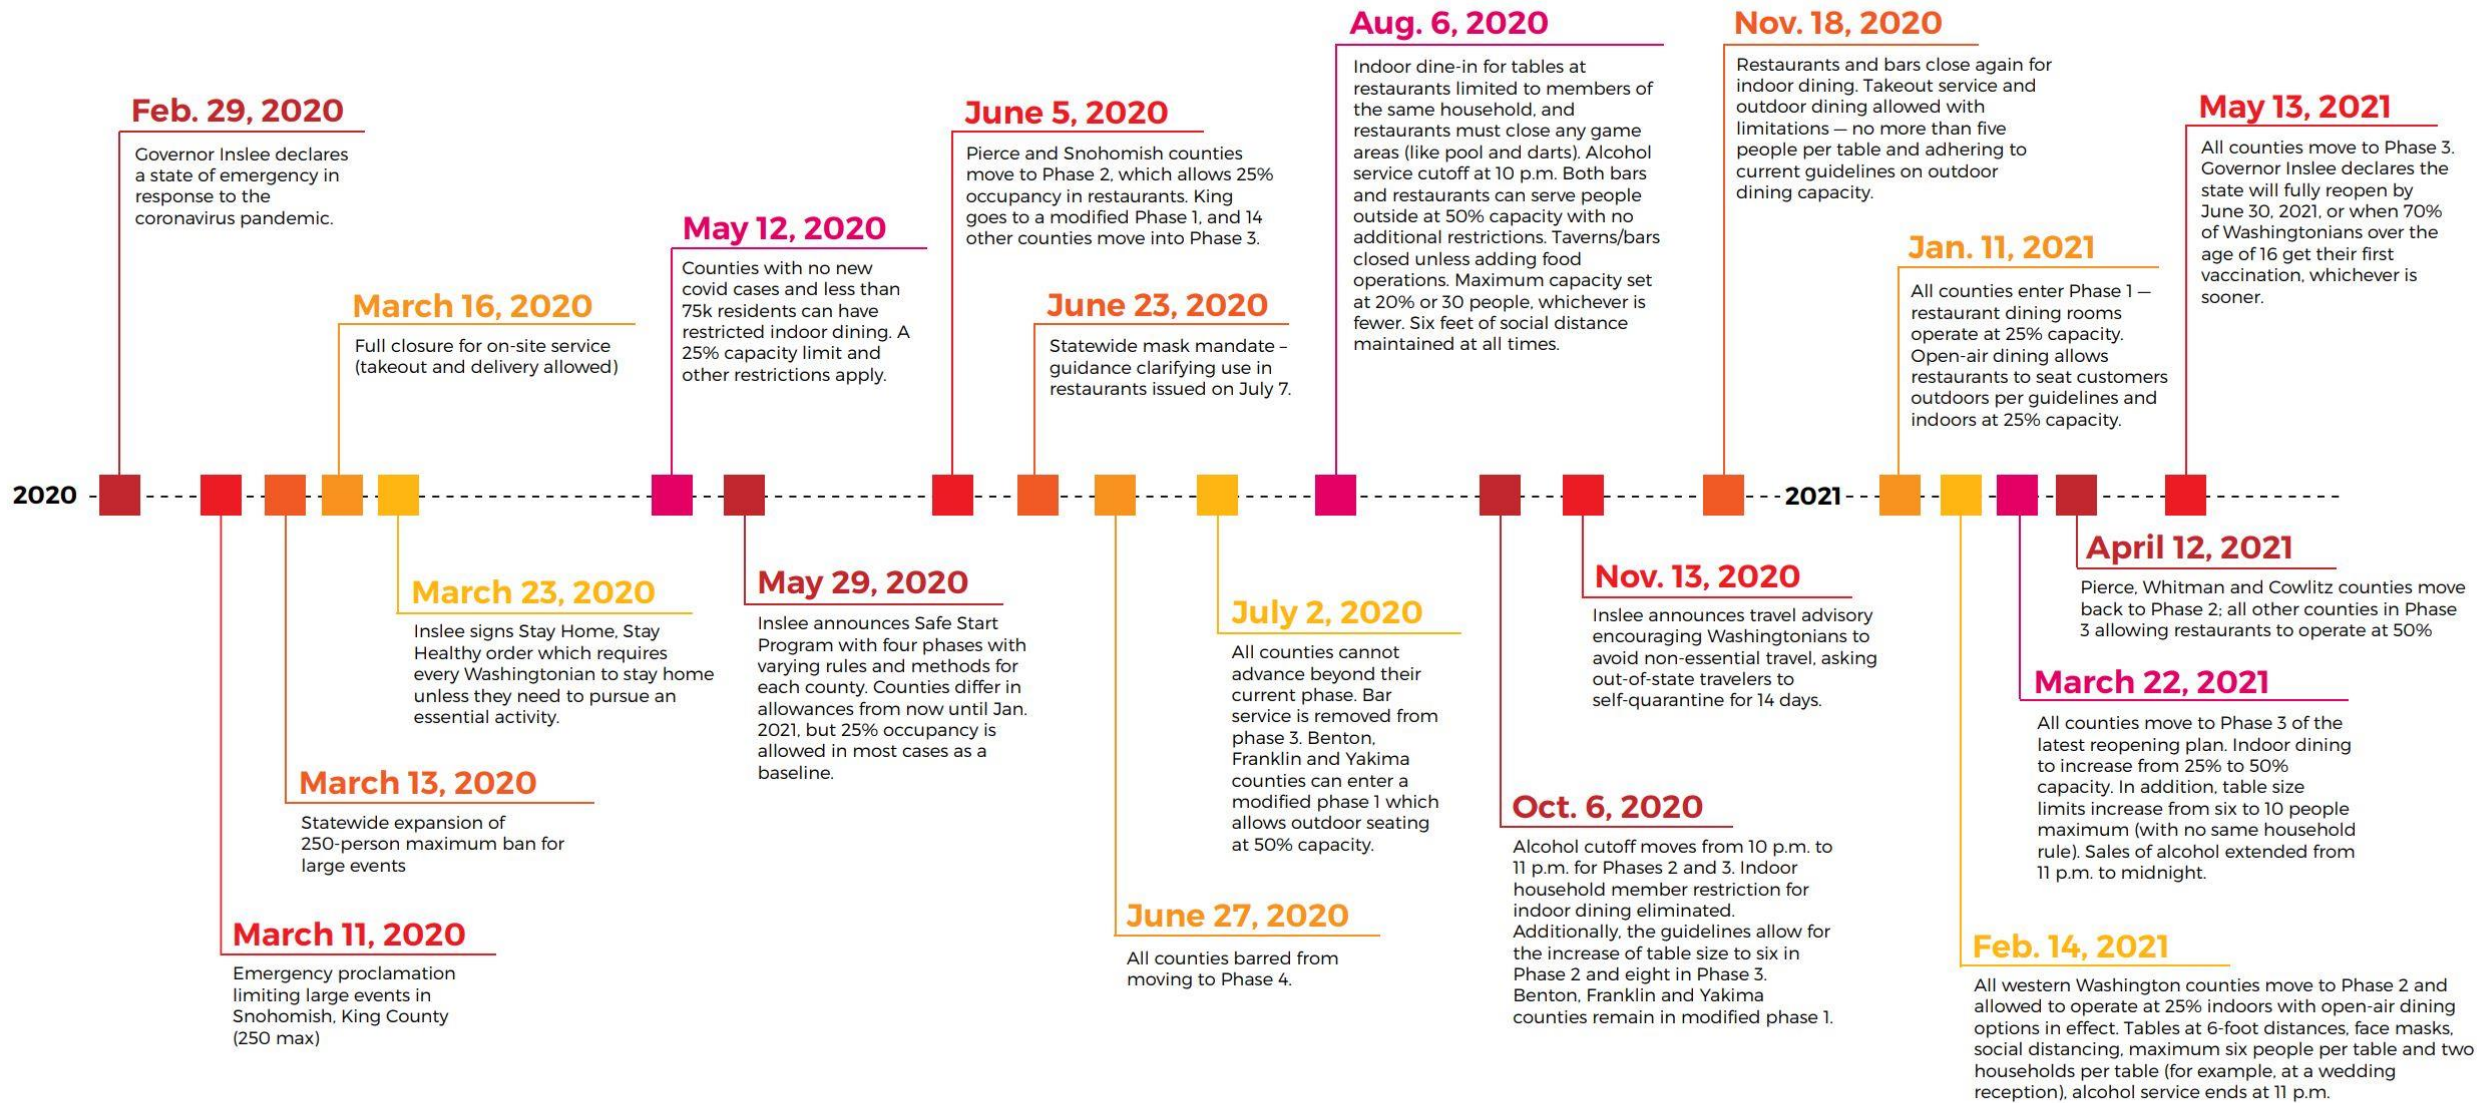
Feb. 29, 2020
Governor Inslee declares a state of emergency in response to the coronavirus pandemic.

March 16, 2020
Full closure for on-site service (takeout and delivery allowed)

May 12, 2020
Counties with no new covid cases and less than 75k residents can have restricted indoor dining. A 25% capacity limit and other restrictions apply.

June 5, 2020
Pierce and Snohomish counties move to Phase 2, which allows 25% occupancy in restaurants. King goes to a modified Phase 1, and 14 other counties move into Phase 3.

June 23, 2020
Statewide mask mandate – guidance clarifying use in restaurants issued on July 7.

Aug. 6, 2020
Indoor dine-in for tables at restaurants limited to members of the same household, and restaurants must close any game areas (like pool and darts). Alcohol service cutoff at 10 p.m. Both bars and restaurants can serve people outside at 50% capacity with no additional restrictions. Taverns/bars closed unless adding food operations. Maximum capacity set at 20% or 30 people, whichever is fewer. Six feet of social distance maintained at all times.

Nov. 18, 2020
Restaurants and bars close again for indoor dining. Takeout service and outdoor dining allowed with limitations — no more than five people per table and adhering to current guidelines on outdoor dining capacity.

Jan. 11, 2021
All counties enter Phase 1 — restaurant dining rooms operate at 25% capacity. Open-air dining allows restaurants to seat customers outdoors per guidelines and indoors at 25% capacity.

May 13, 2021
All counties move to Phase 3. Governor Inslee declares the state will fully reopen by June 30, 2021, or when 70% of Washingtonians over the age of 16 get their first vaccination, whichever is sooner.

2020

2021

March 23, 2020
Inslee signs Stay Home, Stay Healthy order which requires every Washingtonian to stay home unless they need to pursue an essential activity.

March 13, 2020
Statewide expansion of 250-person maximum ban for large events

March 11, 2020
Emergency proclamation limiting large events in Snohomish, King County (250 max)

May 29, 2020
Inslee announces Safe Start Program with four phases with varying rules and methods for each county. Counties differ in allowances from now until Jan. 2021, but 25% occupancy is allowed in most cases as a baseline.

July 2, 2020
All counties cannot advance beyond their current phase. Bar service is removed from phase 3. Benton, Franklin and Yakima counties can enter a modified phase 1 which allows outdoor seating at 50% capacity.

June 27, 2020
All counties barred from moving to Phase 4.

Nov. 13, 2020
Inslee announces travel advisory encouraging Washingtonians to avoid non-essential travel, asking out-of-state travelers to self-quarantine for 14 days.

Oct. 6, 2020
Alcohol cutoff moves from 10 p.m. to 11 p.m. for Phases 2 and 3. Indoor household member restriction for indoor dining eliminated. Additionally, the guidelines allow for the increase of table size to six in Phase 2 and eight in Phase 3. Benton, Franklin and Yakima counties remain in modified phase 1.

April 12, 2021
Pierce, Whitman and Cowlitz counties move back to Phase 2; all other counties in Phase 3 allowing restaurants to operate at 50%

March 22, 2021
All counties move to Phase 3 of the latest reopening plan. Indoor dining to increase from 25% to 50% capacity. In addition, table size limits increase from six to 10 people maximum (with no same household rule). Sales of alcohol extended from 11 p.m. to midnight.

Feb. 14, 2021
All western Washington counties move to Phase 2 and allowed to operate at 25% indoors with open-air dining options in effect. Tables at 6-foot distances, face masks, social distancing, maximum six people per table and two households per table (for example, at a wedding reception), alcohol service ends at 11 p.m.